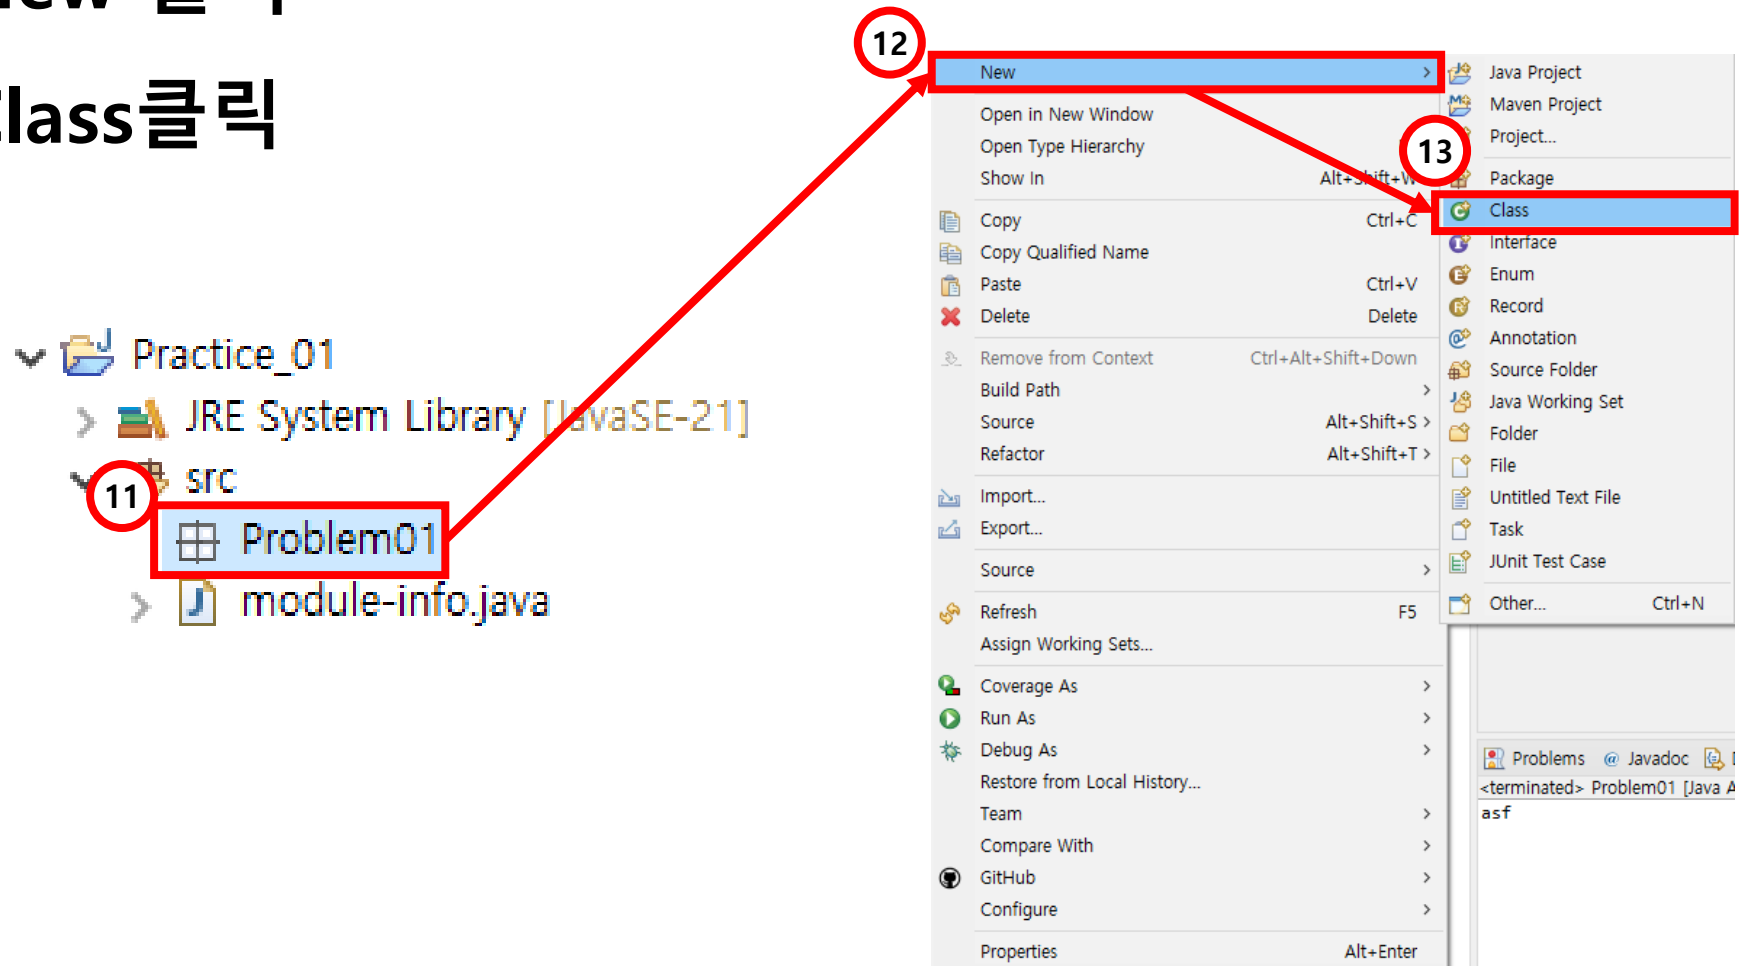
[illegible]
lass클릭

Practice_01
JRE System Library [JavaSE-21]
src
11
Problem01
module-info.java

12
New
Open in New Window
Open Type Hierarchy
Show In Alt+Shift+W
Copy Ctrl+C
Copy Qualified Name
Paste Ctrl+V
Delete Delete
Remove from Context Ctrl+Alt+Shift+Down
Build Path
Source Alt+Shift+S
Refactor Alt+Shift+T
Import...
Export...
Source
Refresh F5
Assign Working Sets...
Coverage As
Run As
Debug As
Restore from Local History...
Team
Compare With
GitHub
Configure
Properties Alt+Enter

Java Project
Maven Project
Project...
13
Package
Class
Interface
Enum
Record
Annotation
Source Folder
Java Working Set
Folder
File
Untitled Text File
Task
JUnit Test Case
Other... Ctrl+N

Problems @ Javadoc
<terminated> Problem01 [Java A
asf